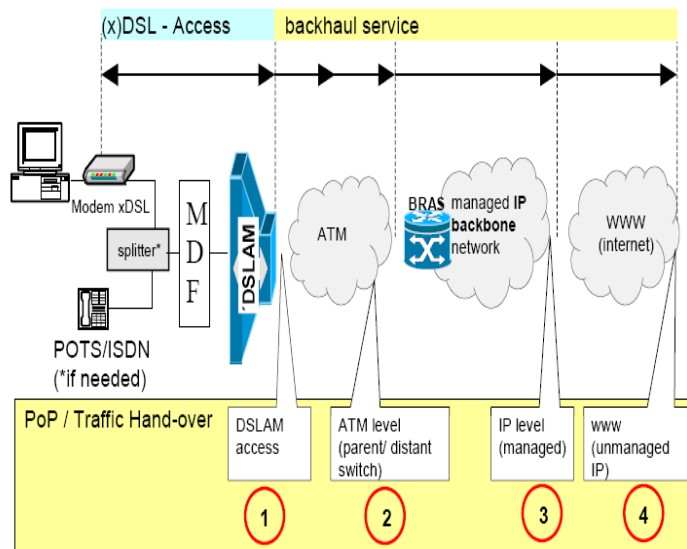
(x)DSL - Access

backhaul service

ATM

Modem xDSL

splitter*

M D F

DSLAM

ATM

BRAS

managed IP backbone network

WWW (internet)

POTS/ISDN (*if needed)

PoP / Traffic Hand-over

DSLAM access

ATM level (parent/ distant switch)

IP level (managed)

www (unmanaged IP)

1

2

3

4